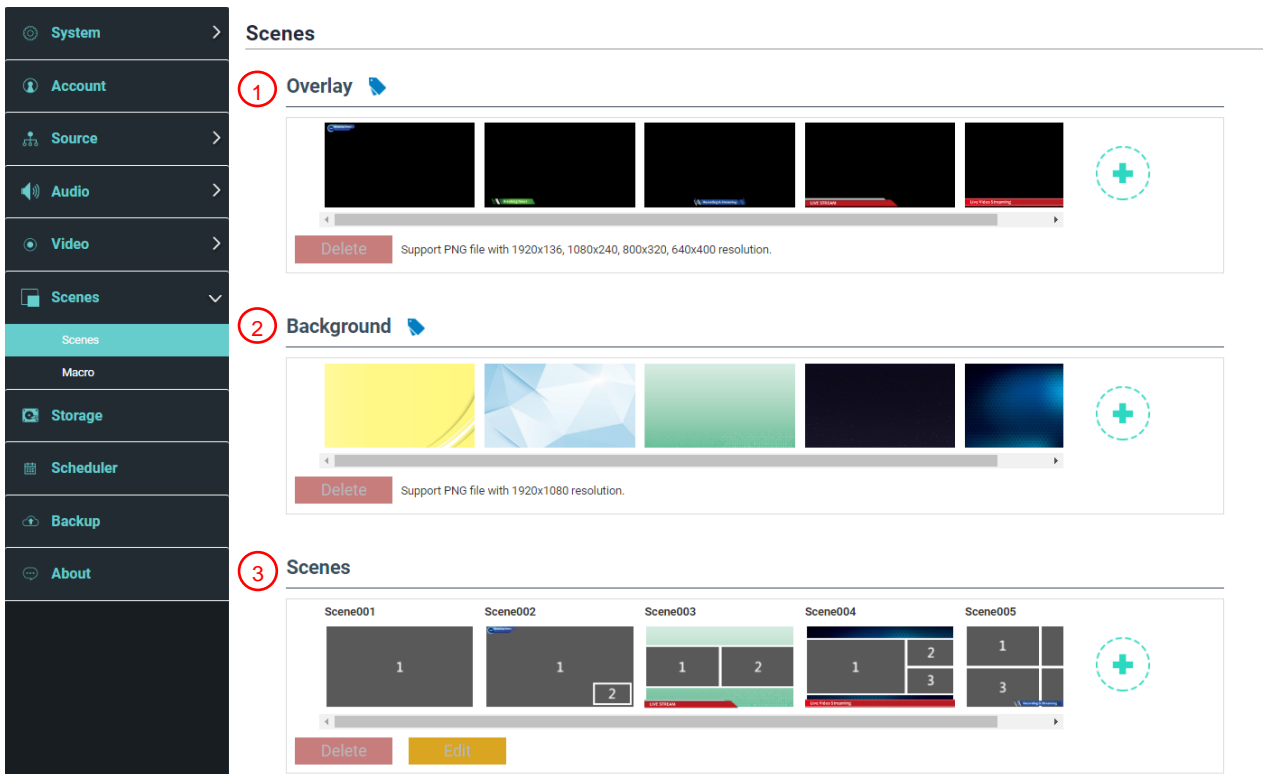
System
Account
Source
Audio
Video
Scenes
Scenes
Macro
Storage
Scheduler
Backup
About

Scenes

1 Overlay

LIVE STREAM
Live Video Streaming

Delete Support PNG file with 1920x136, 1080x240, 800x320, 640x400 resolution.

2 Background

Delete Support PNG file with 1920x1080 resolution.

3 Scenes

Scene001 Scene002 Scene003 Scene004 Scene005

1
1 2
1 2
1 2 3
1 3

LIVE STREAM
Live Video Streaming

Delete Edit